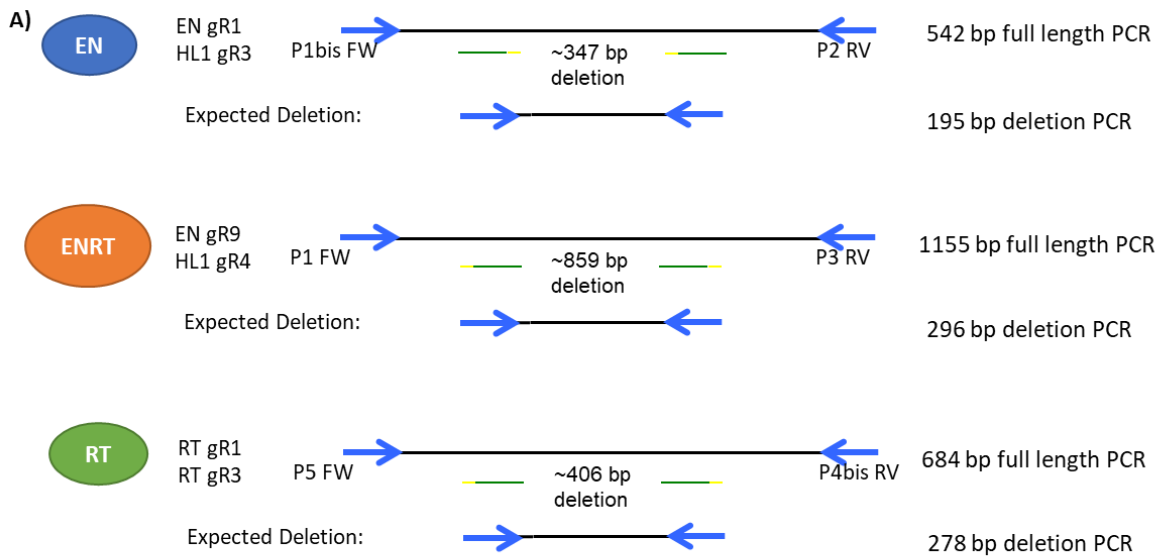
A)

EN

EN gR1
HL1 gR3

P1bis FW

~347 bp deletion

P2 RV

542 bp full length PCR

Expected Deletion:

195 bp deletion PCR

ENRT

EN gR9
HL1 gR4

P1 FW

~859 bp deletion

P3 RV

1155 bp full length PCR

Expected Deletion:

296 bp deletion PCR

RT

RT gR1
RT gR3

P5 FW

~406 bp deletion

P4bis RV

684 bp full length PCR

Expected Deletion:

278 bp deletion PCR